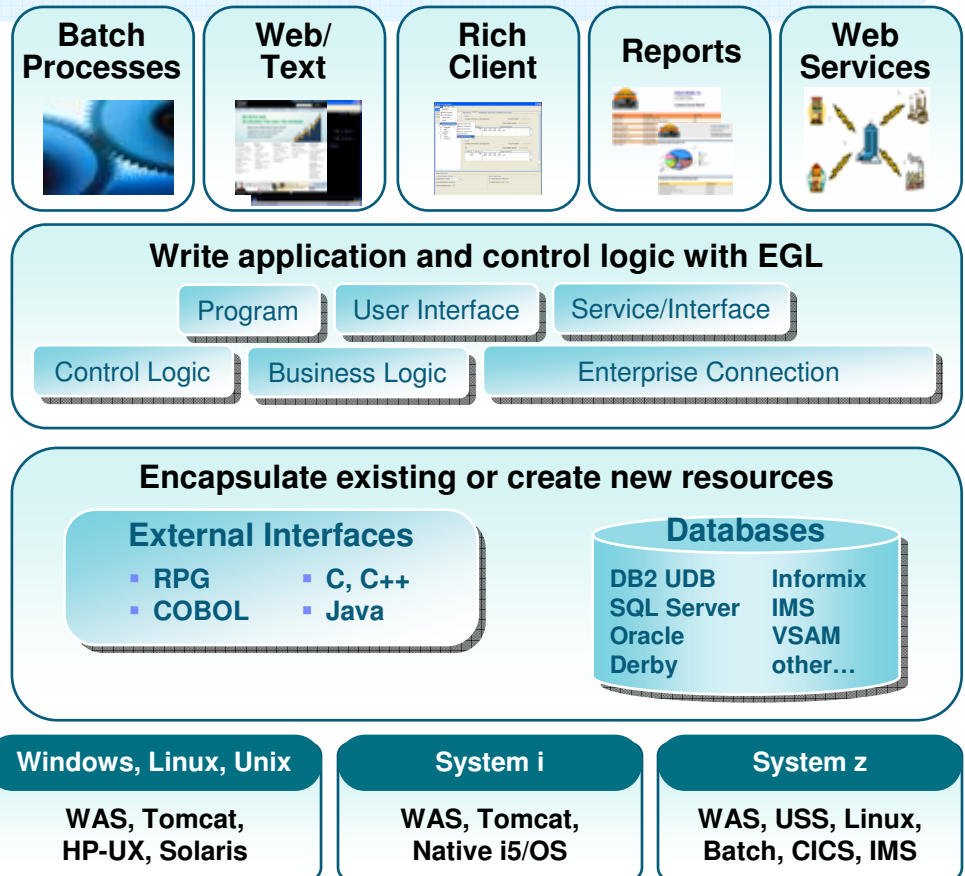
Batch Processes

Web/ Text

Rich Client

Reports

Web Services

Write application and control logic with EGL

Program

User Interface

Service/Interface

Control Logic

Business Logic

Enterprise Connection

Encapsulate existing or create new resources

External Interfaces

- RPG
- COBOL
- C, C++
- Java

Databases

DB2 UDB
SQL Server
Oracle
Derby

Informix
IMS
VSAM
other…

Windows, Linux, Unix

WAS, Tomcat, HP-UX, Solaris

System i

WAS, Tomcat, Native i5/OS

System z

WAS, USS, Linux, Batch, CICS, IMS